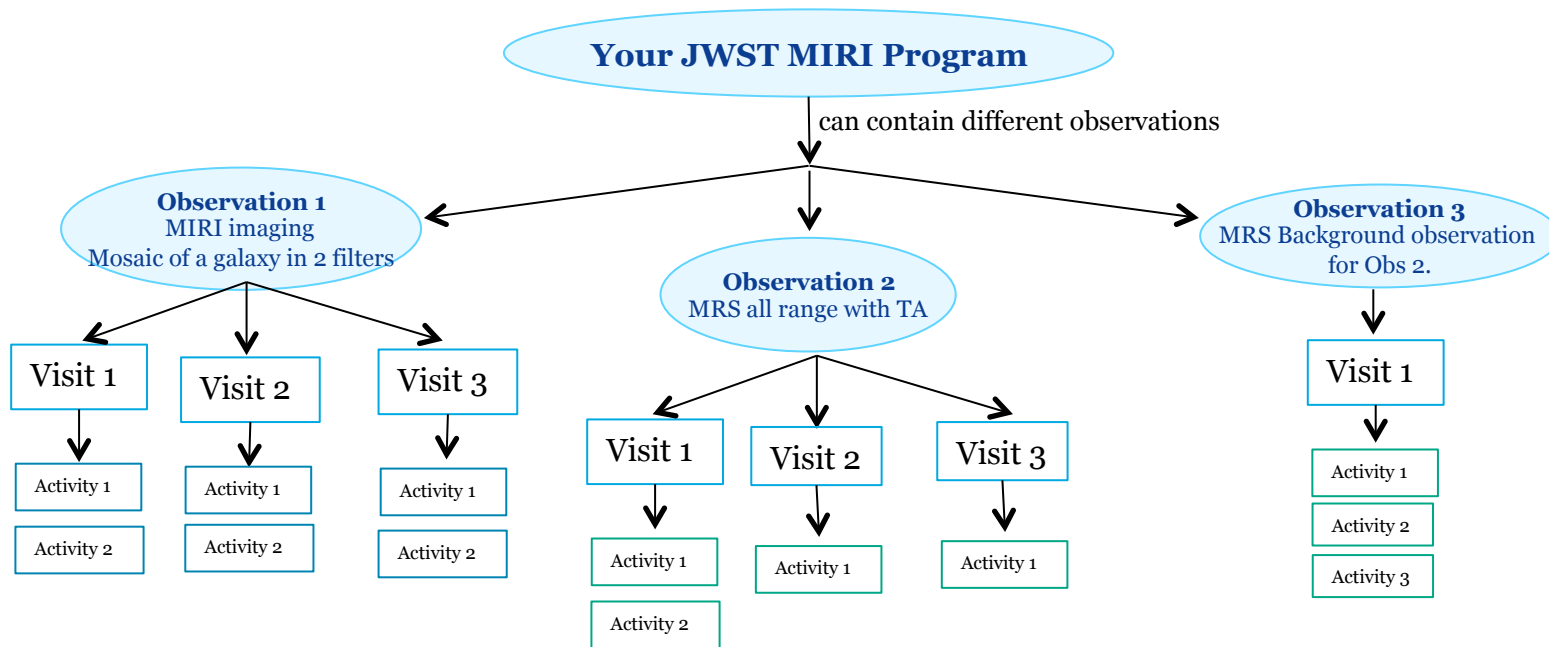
Your JWST MIRI Program

can contain different observations

Observation 1
MIRI imaging
Mosaic of a galaxy in 2 filters

Visit 1
Activity 1
Activity 2

Visit 2
Activity 1
Activity 2

Visit 3
Activity 1
Activity 2

Observation 2
MRS all range with TA

Visit 1
Activity 1
Activity 2

Visit 2
Activity 1

Visit 3
Activity 1

Observation 3
MRS Background observation for Obs 2.

Visit 1
Activity 1
Activity 2
Activity 3